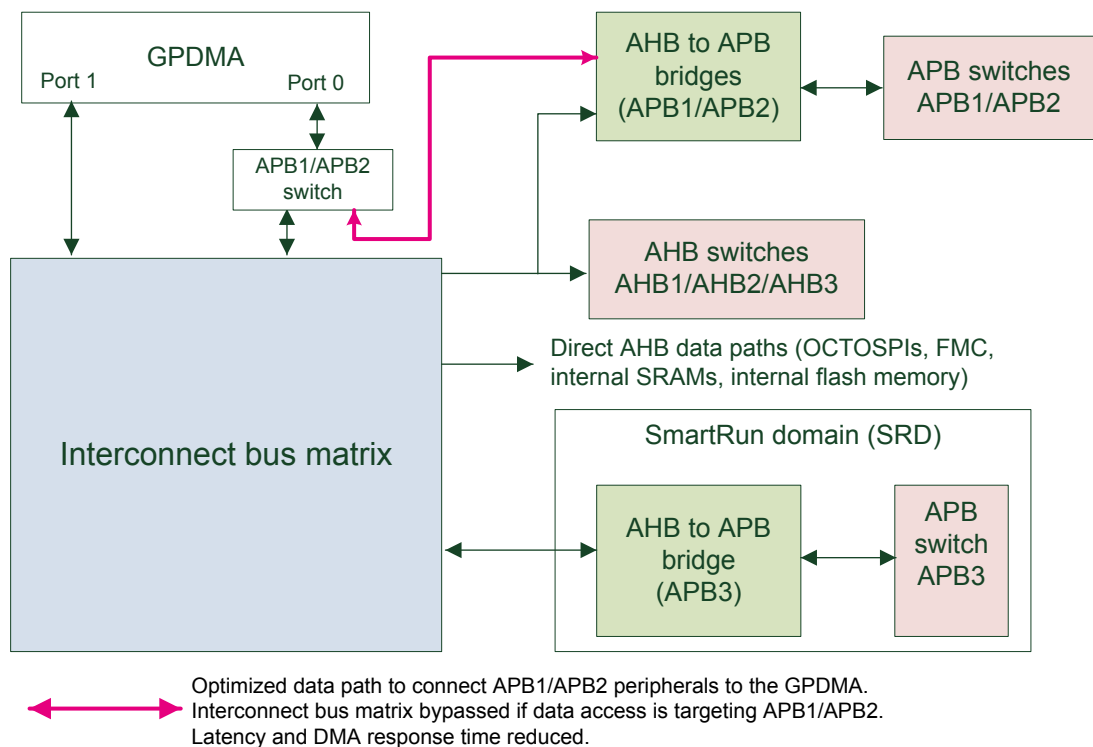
GPDMA

Port 1

Port 0

APB1/APB2 switch

AHB to APB bridges (APB1/APB2)

APB switches APB1/APB2

AHB switches AHB1/AHB2/AHB3

Direct AHB data paths (OCTOSPIs, FMC, internal SRAMs, internal flash memory)

Interconnect bus matrix

SmartRun domain (SRD)

AHB to APB bridge (APB3)

APB switch APB3

Optimized data path to connect APB1/APB2 peripherals to the GPDMA.
Interconnect bus matrix bypassed if data access is targeting APB1/APB2.
Latency and DMA response time reduced.